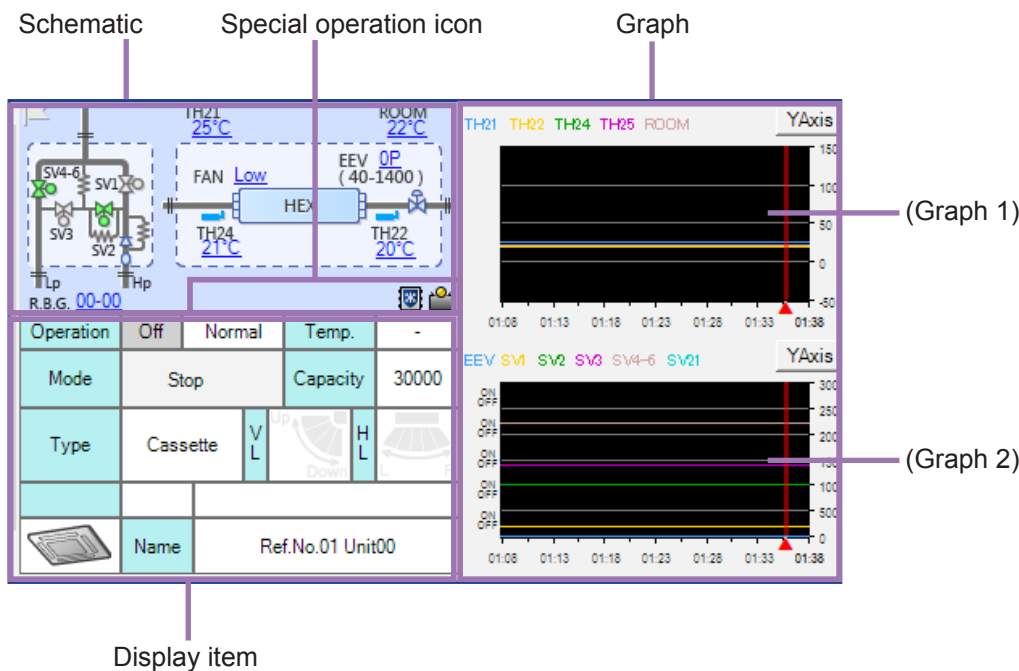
Schematic

Special operation icon

Graph

TH21
25°C

ROOM
22°C

SV4-6
SV1
SV3
SV2
Lp
Hp
R.B.G. 00-00

FAN Low
EEV 0P
( 40-1400 )
HEX
TH24
21°C
TH22
20°C

| Operation | Off | Normal | Temp. | - |
|---|---|---|---|---|
| Mode | Stop | | Capacity | 30000 |
| Type | Cassette | V L | H L | |
| | | | | |
| | Name | Ref.No.01 Unit00 | | |

Up
Down
L
R

TH21 TH22 TH24 TH25 ROOM
YAxis
150
100
50
0
-50
01:08 01:13 01:18 01:23 01:28 01:33 01:38

(Graph 1)

EEV SV1 SV2 SV3 SV4-6 SV21
YAxis
ON OFF
ON OFF
ON OFF
ON OFF
ON OFF
300
250
200
150
100
500
0
01:08 01:13 01:18 01:23 01:28 01:33 01:38

(Graph 2)

Display item